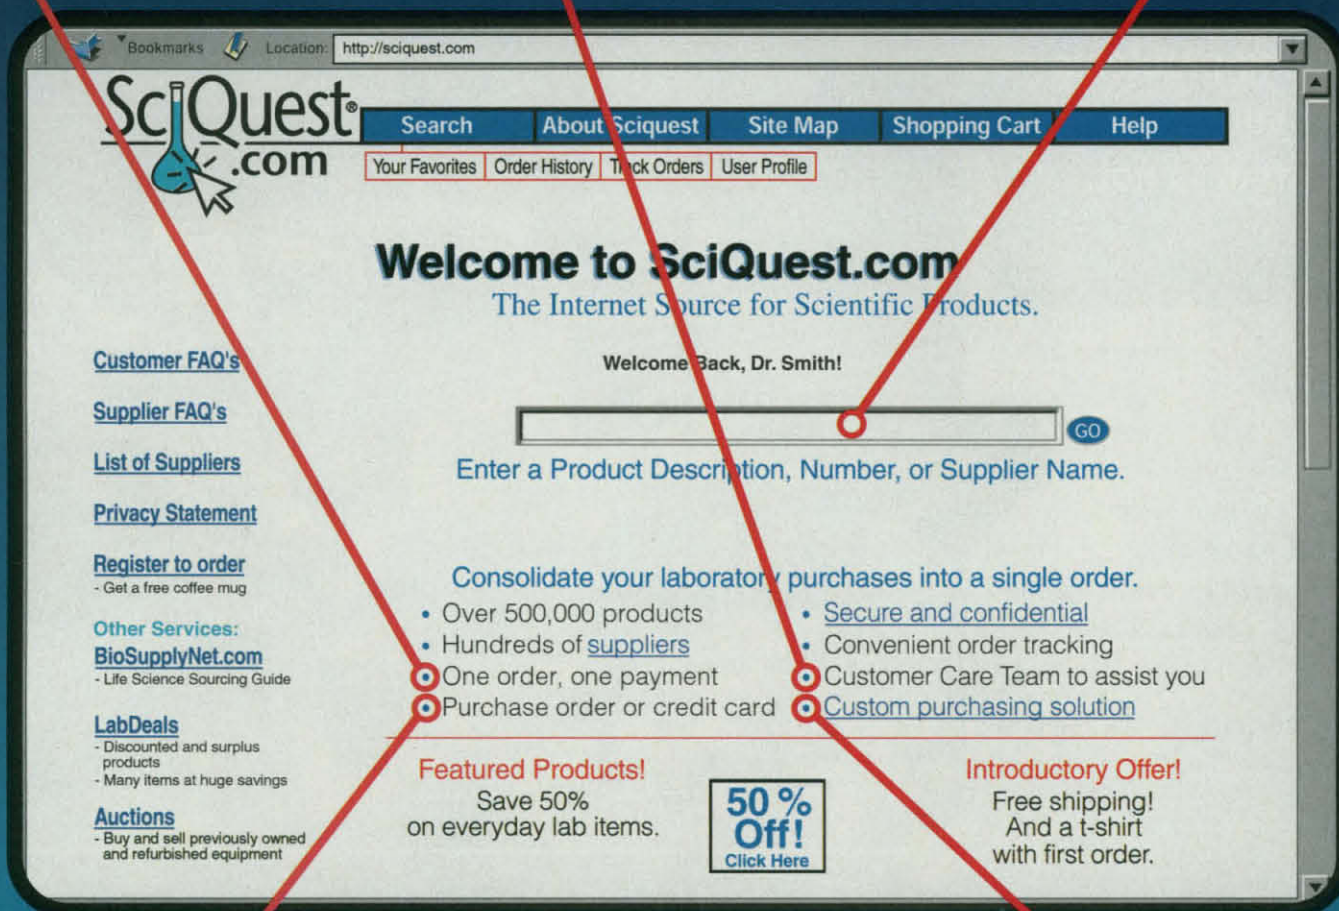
Bookmarks Location: http://sciquest.com

SciQuest.com

Search | About Sciquest | Site Map | Shopping Cart | Help

Your Favorites | Order History | Track Orders | User Profile

Welcome to SciQuest.com
The Internet Source for Scientific Products.

Customer FAQ's

Supplier FAQ's

List of Suppliers

Privacy Statement

Register to order
- Get a free coffee mug

Other Services:
BioSupplyNet.com
- Life Science Sourcing Guide

LabDeals
- Discounted and surplus products
- Many items at huge savings

Auctions
- Buy and sell previously owned and refurbished equipment

Welcome Back, Dr. Smith!

GO

Enter a Product Description, Number, or Supplier Name.

Consolidate your laboratory purchases into a single order.
• Over 500,000 products
• Hundreds of suppliers
• One order, one payment
• Purchase order or credit card
• Secure and confidential
• Convenient order tracking
• Customer Care Team to assist you
• Custom purchasing solution

Featured Products!
Save 50%
on everyday lab items.

50 % Off!
Click Here

Introductory Offer!
Free shipping!
And a t-shirt
with first order.